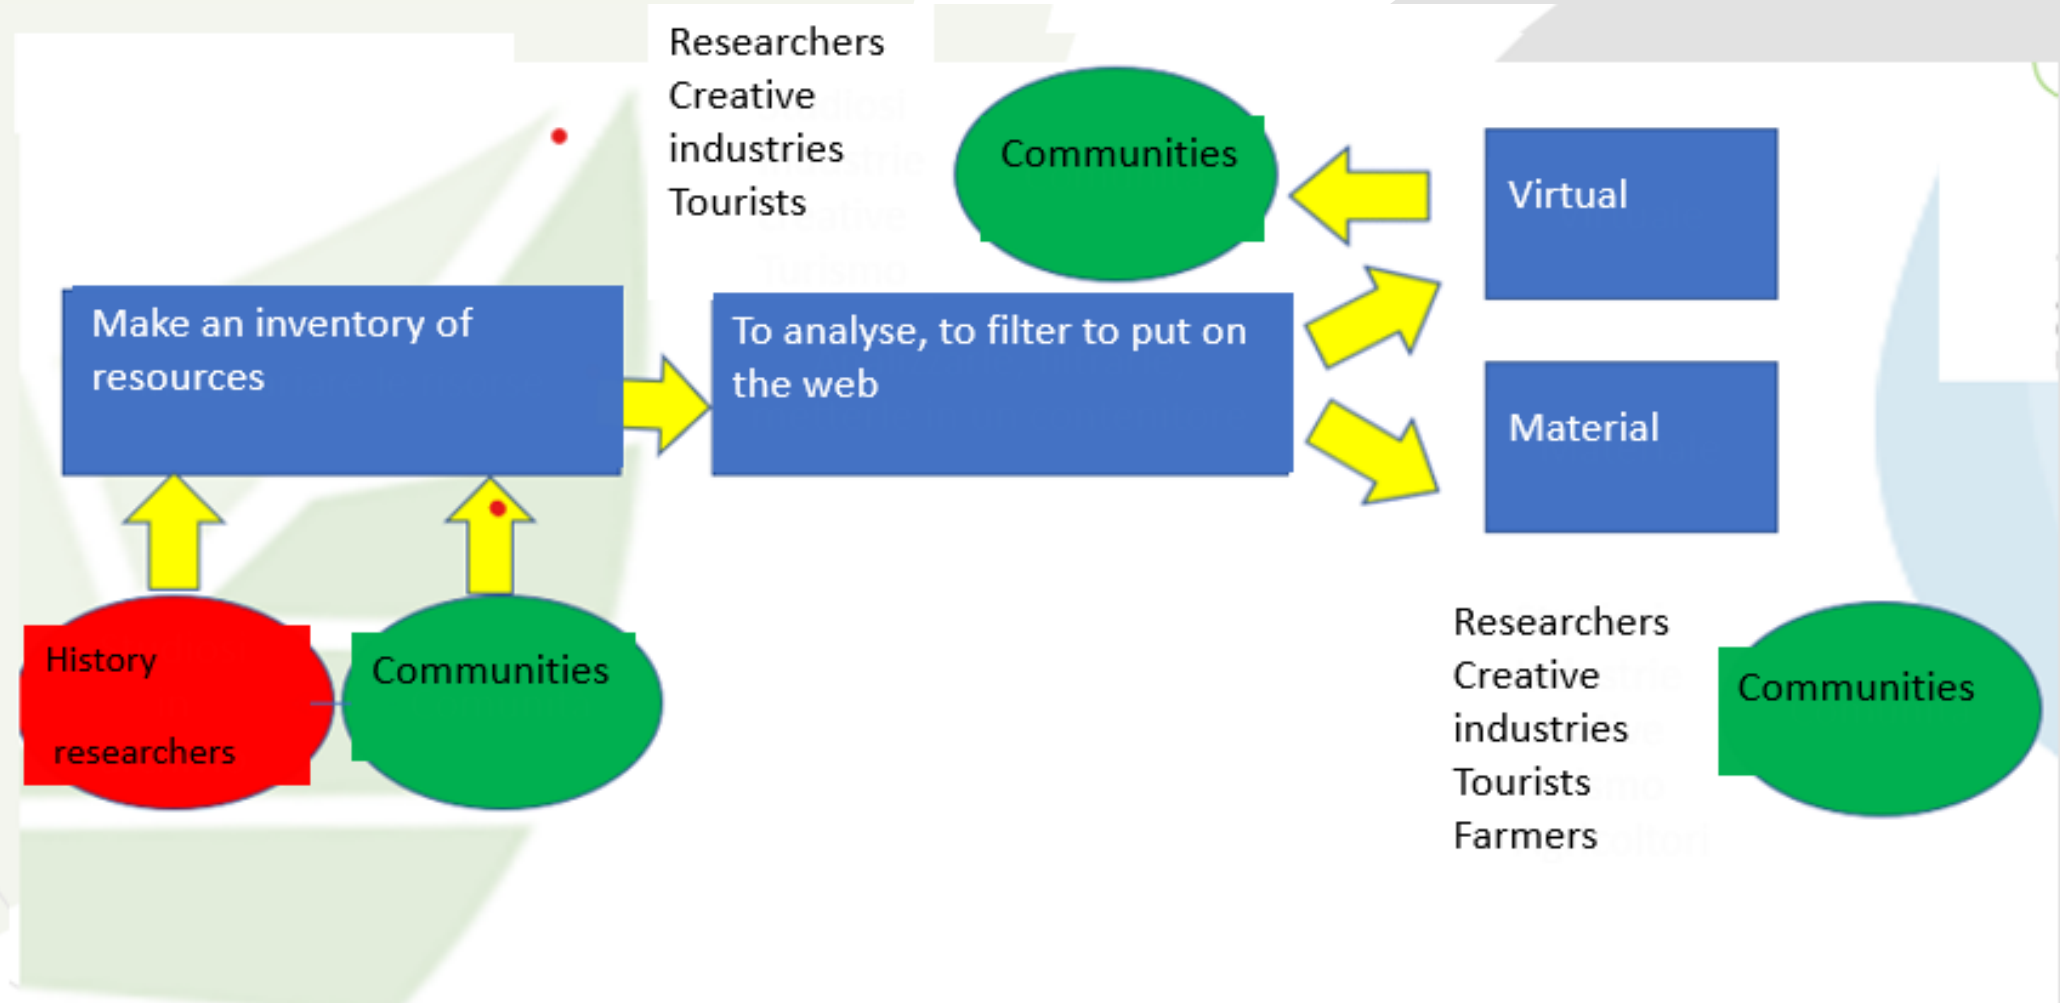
Researchers
Creative
industries
Tourists

Communities

Virtual

Make an inventory of resources

To analyse, to filter to put on the web

Material

History

researchers

Communities

Researchers
Creative
industries
Tourists
Farmers

Communities